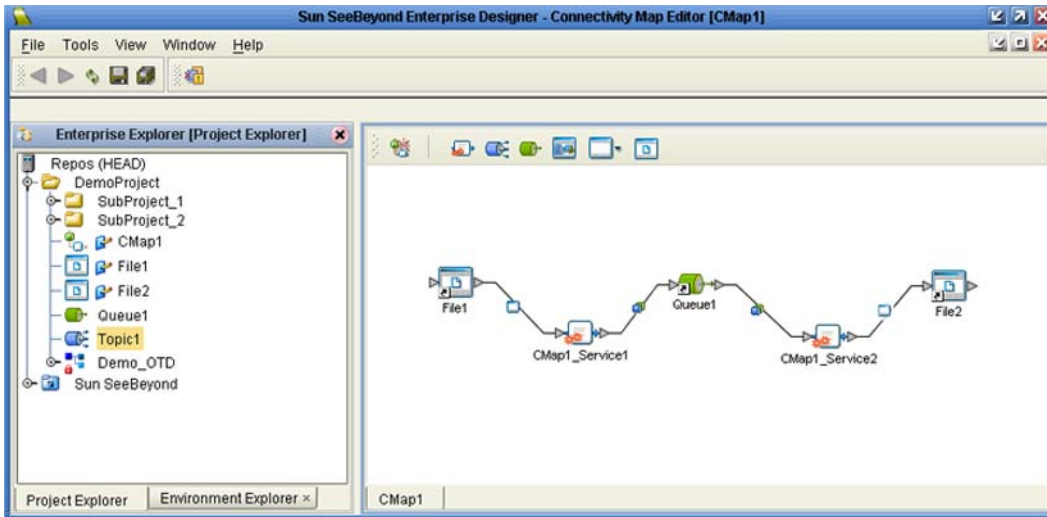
Sun SeeBeyond Enterprise Designer - Connectivity Map Editor [CMap1]

File Tools View Window Help

Enterprise Explorer [Project Explorer]

Repos (HEAD)
DemoProject
SubProject_1
SubProject_2
CMap1
File1
File2
Queue1
Topic1
Demo_OTD
Sun SeeBeyond

File1
CMap1_Service1
Queue1
CMap1_Service2
File2

Project Explorer
Environment Explorer ×
CMap1